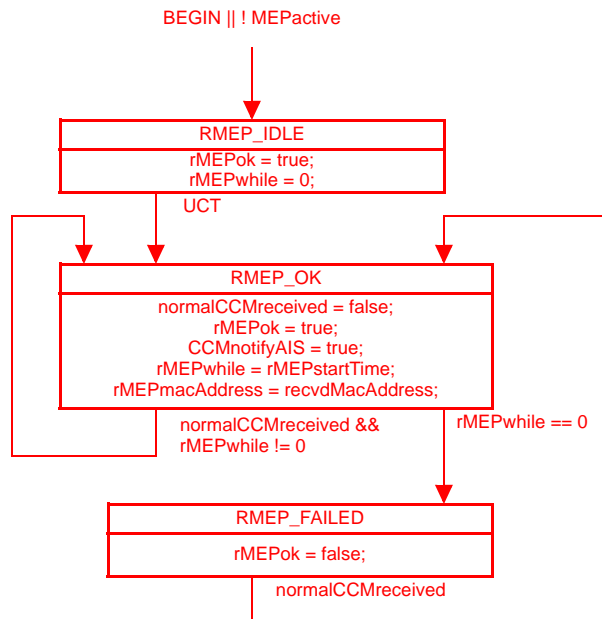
BEGIN || ! MEPactive

RMEP_IDLE

rMEPok = true;
rMEPwhile = 0;

UCT

RMEP_OK

normalCCMreceived = false;
rMEPok = true;
CCMnotifyAIS = true;
rMEPwhile = rMEPstartTime;
rMEPmacAddress = recvdMacAddress;

normalCCMreceived &&
rMEPwhile != 0

rMEPwhile == 0

RMEP_FAILED

rMEPok = false;

normalCCMreceived